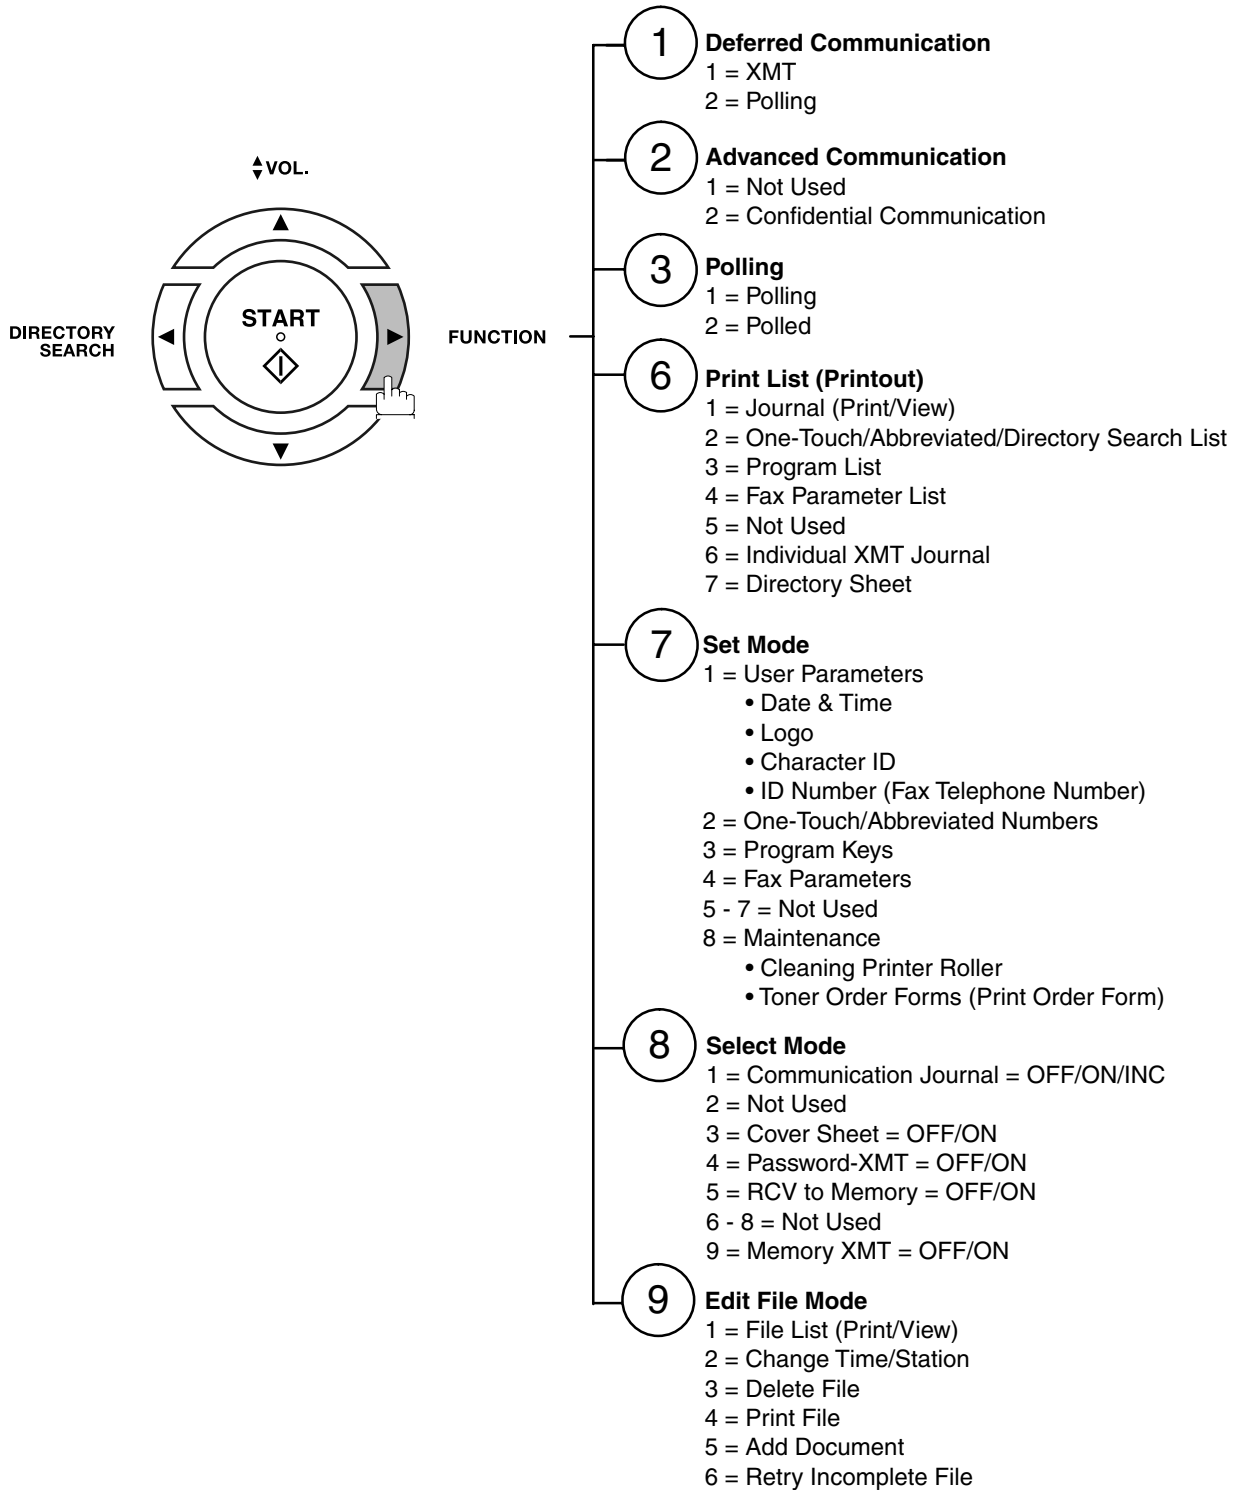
VOL.

DIRECTORY SEARCH

START

FUNCTION

1 Deferred Communication
1 = XMT
2 = Polling

2 Advanced Communication
1 = Not Used
2 = Confidential Communication

3 Polling
1 = Polling
2 = Polled

6 Print List (Printout)
1 = Journal (Print/View)
2 = One-Touch/Abbreviated/Directory Search List
3 = Program List
4 = Fax Parameter List
5 = Not Used
6 = Individual XMT Journal
7 = Directory Sheet

7 Set Mode
1 = User Parameters
• Date & Time
• Logo
• Character ID
• ID Number (Fax Telephone Number)
2 = One-Touch/Abbreviated Numbers
3 = Program Keys
4 = Fax Parameters
5 - 7 = Not Used
8 = Maintenance
• Cleaning Printer Roller
• Toner Order Forms (Print Order Form)

8 Select Mode
1 = Communication Journal = OFF/ON/INC
2 = Not Used
3 = Cover Sheet = OFF/ON
4 = Password-XMT = OFF/ON
5 = RCV to Memory = OFF/ON
6 - 8 = Not Used
9 = Memory XMT = OFF/ON

9 Edit File Mode
1 = File List (Print/View)
2 = Change Time/Station
3 = Delete File
4 = Print File
5 = Add Document
6 = Retry Incomplete File